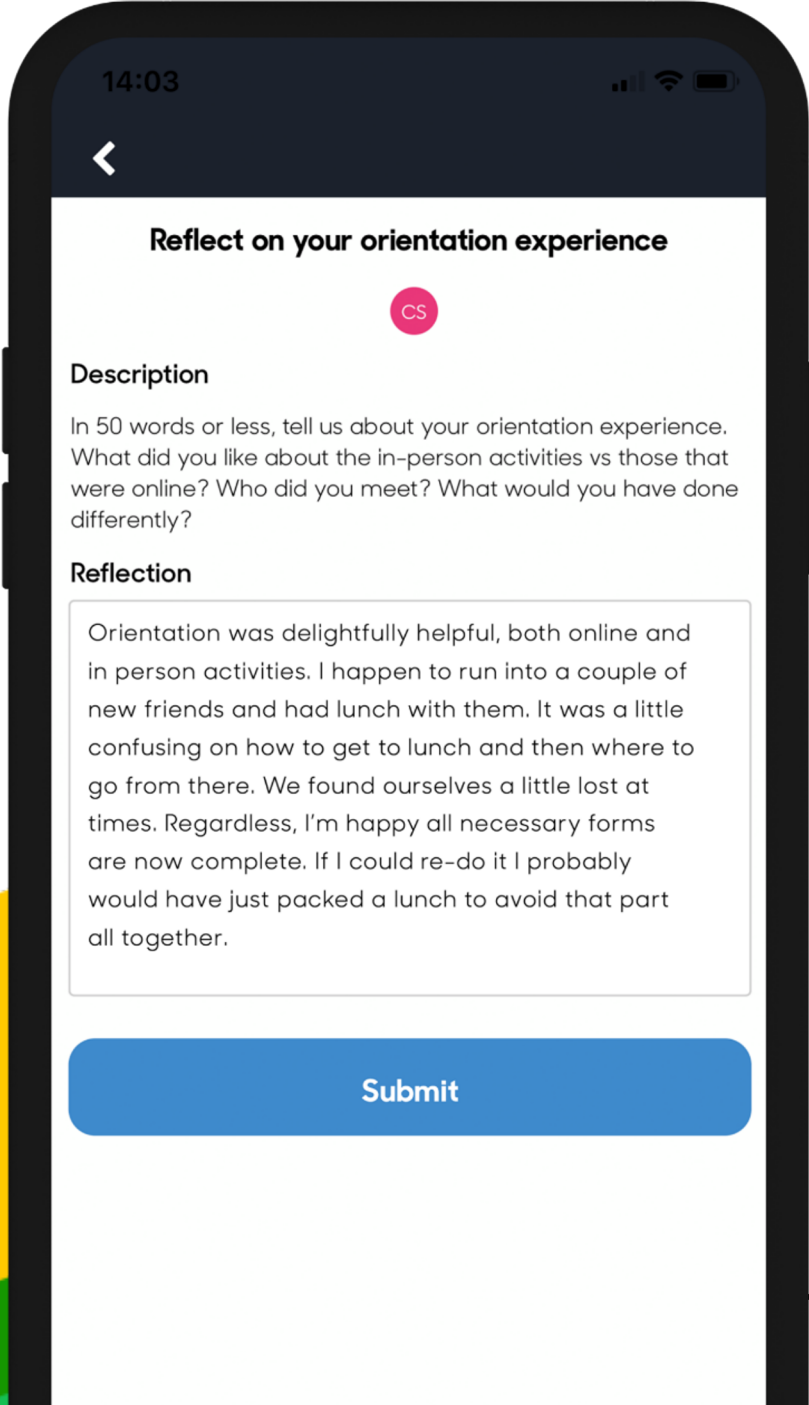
14:03

Reflect on your orientation experience

CS

Description

In 50 words or less, tell us about your orientation experience. What did you like about the in-person activities vs those that were online? Who did you meet? What would you have done differently?

Reflection

Orientation was delightfully helpful, both online and in person activities. I happen to run into a couple of new friends and had lunch with them. It was a little confusing on how to get to lunch and then where to go from there. We found ourselves a little lost at times. Regardless, I'm happy all necessary forms are now complete. If I could re-do it I probably would have just packed a lunch to avoid that part all together.

Submit